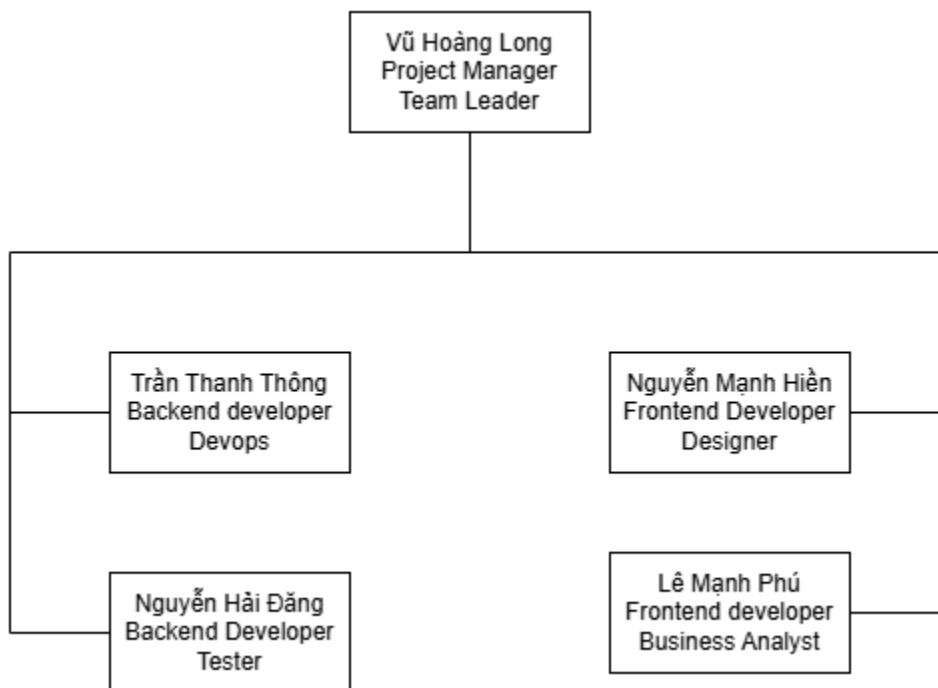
Vũ Hoàng Long
Project Manager
Team Leader

Trần Thanh Thông
Backend developer
Devops

Nguyễn Hải Đăng
Backend Developer
Tester

Nguyễn Mạnh Hiền
Frontend Developer
Designer

Lê Mạnh Phú
Frontend developer
Business Analyst